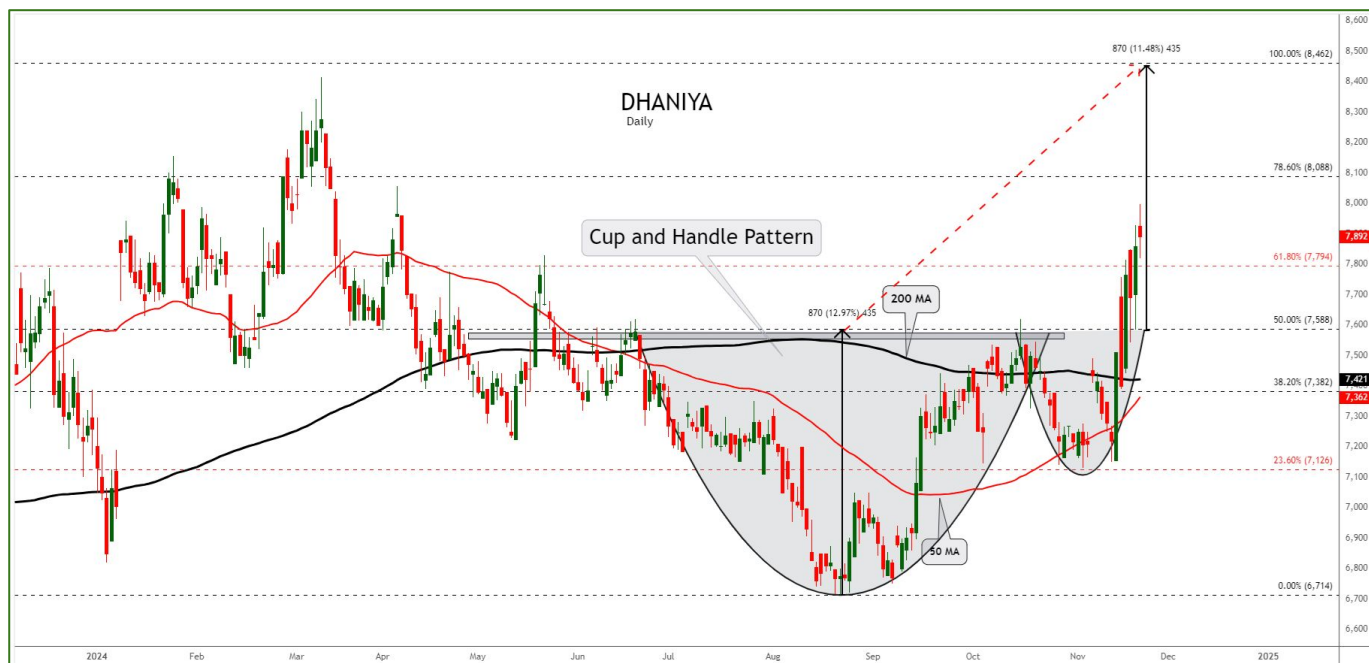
DHANIYA
Daily

Cup and Handle Pattern

200 MA

50 MA

870 (12.97%) 435

870 (11.48%) 435

100.00% (8,462)
78.60% (8,088)
61.80% (7,794)
50.00% (7,588)
38.20% (7,382)
23.60% (7,126)
0.00% (6,714)

8,600
8,500
8,400
8,300
8,200
8,100
8,000
7,892
7,800
7,700
7,600
7,500
7,421
7,362
7,300
7,200
7,100
7,000
6,900
6,800
6,700
6,600

2024 Feb Mar Apr May Jun Jul Aug Sep Oct Nov Dec 2025